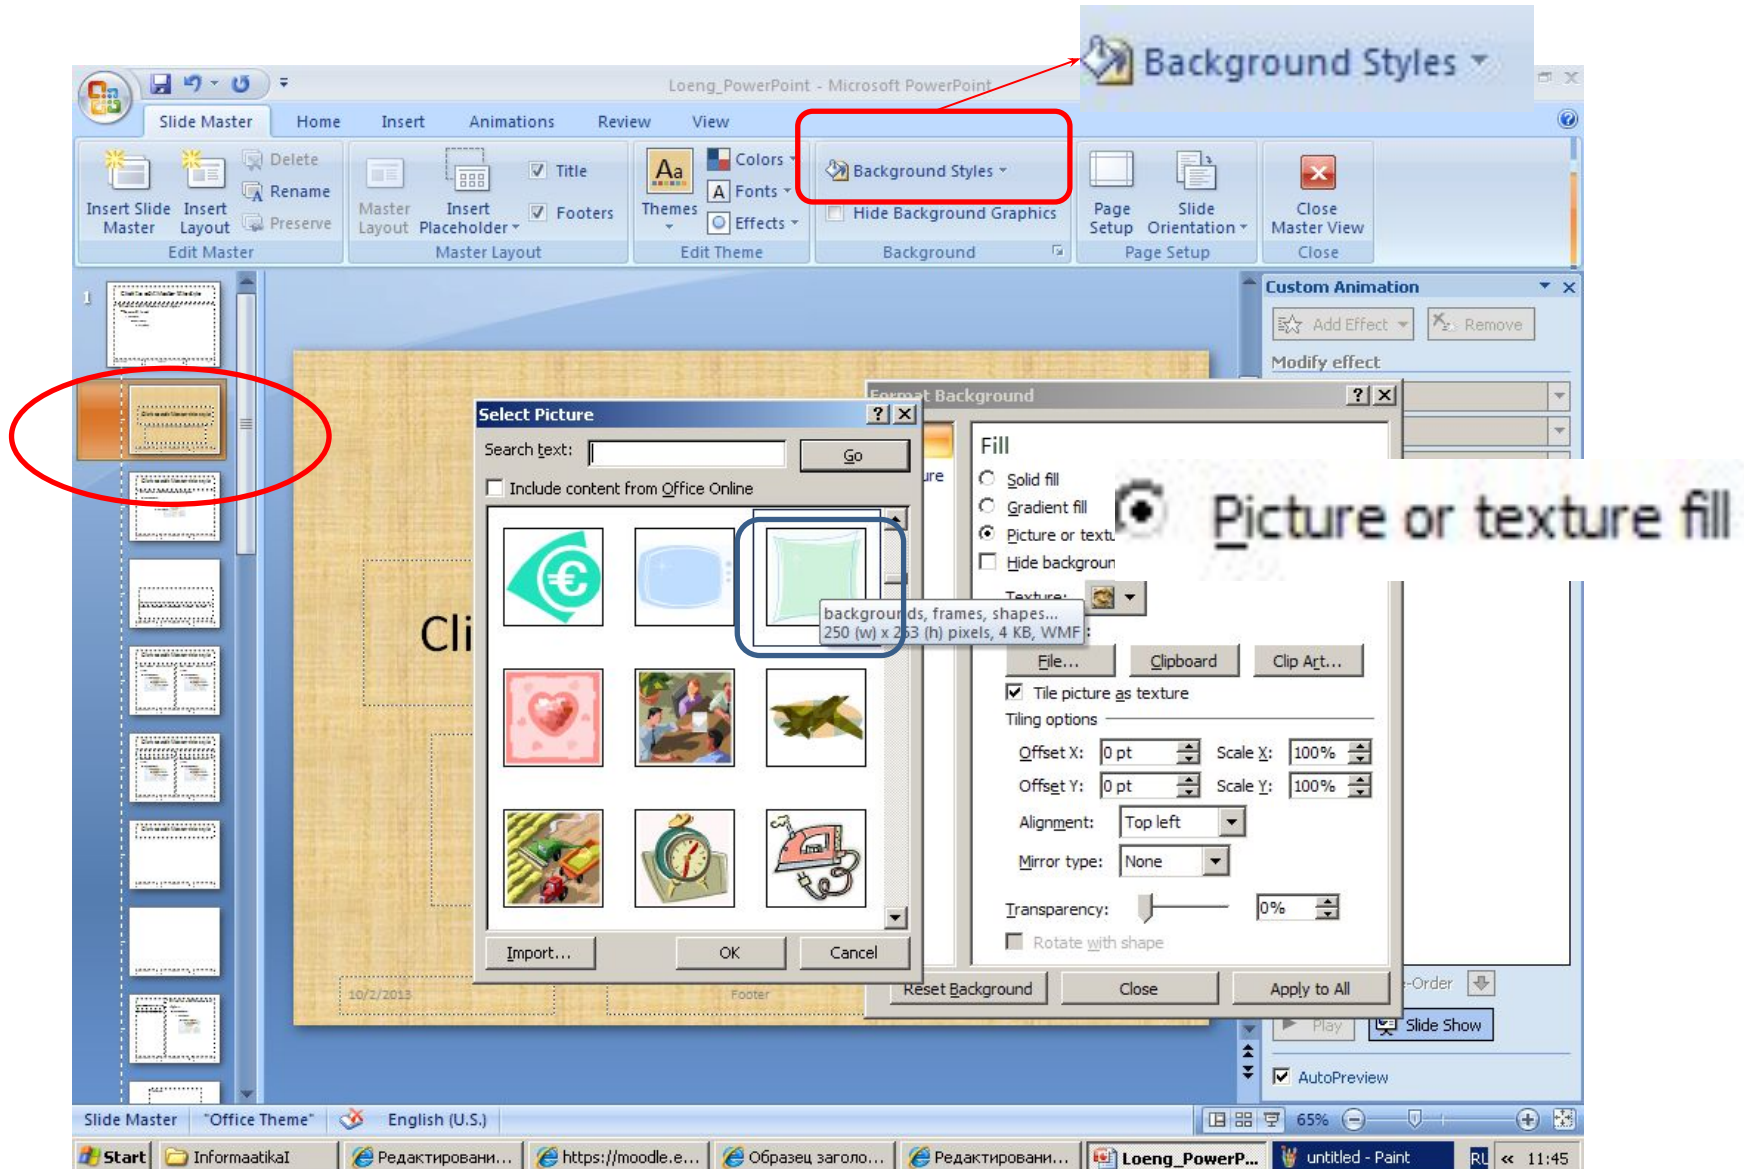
Background Styles

Loeng_PowerPoint - Microsoft PowerPoint

Slide Master Home Insert Animations Review View

Insert Slide Master Insert Layout Delete Rename Preserve Edit Master

Master Layout Insert Placeholder Title Footers Master Layout

Themes Colors Fonts Effects Edit Theme

Background Styles Hide Background Graphics Background

Page Setup Slide Orientation Page Setup

Close Master View Close

Custom Animation

Add Effect Remove

Modify effect

Select Picture

Search text: Go

Include content from Office Online

backgrounds, frames, shapes...
250 (w) x 263 (h) pixels, 4 KB, WMF

Import... OK Cancel

Format Background

Fill

Solid fill

Gradient fill

Picture or textu

Hide backgroun

Picture or texture fill

Texture:

File... Clipboard Clip Art...

Tile picture as texture

Tiling options

Offset X: 0 pt Scale X: 100%

Offset Y: 0 pt Scale Y: 100%

Alignment: Top left

Mirror type: None

Transparency: 0%

Rotate with shape

Reset Background Close Apply to All

Cli

10/2/2013 Footer

-Order

Play Slide Show

AutoPreview

Slide Master "Office Theme" English (U.S.) 65%

Start InformaatikaI Редактировани... https://moodle.e... Образец заголо... Редактировани... Loeng_PowerP... untitled - Paint RU 11:45